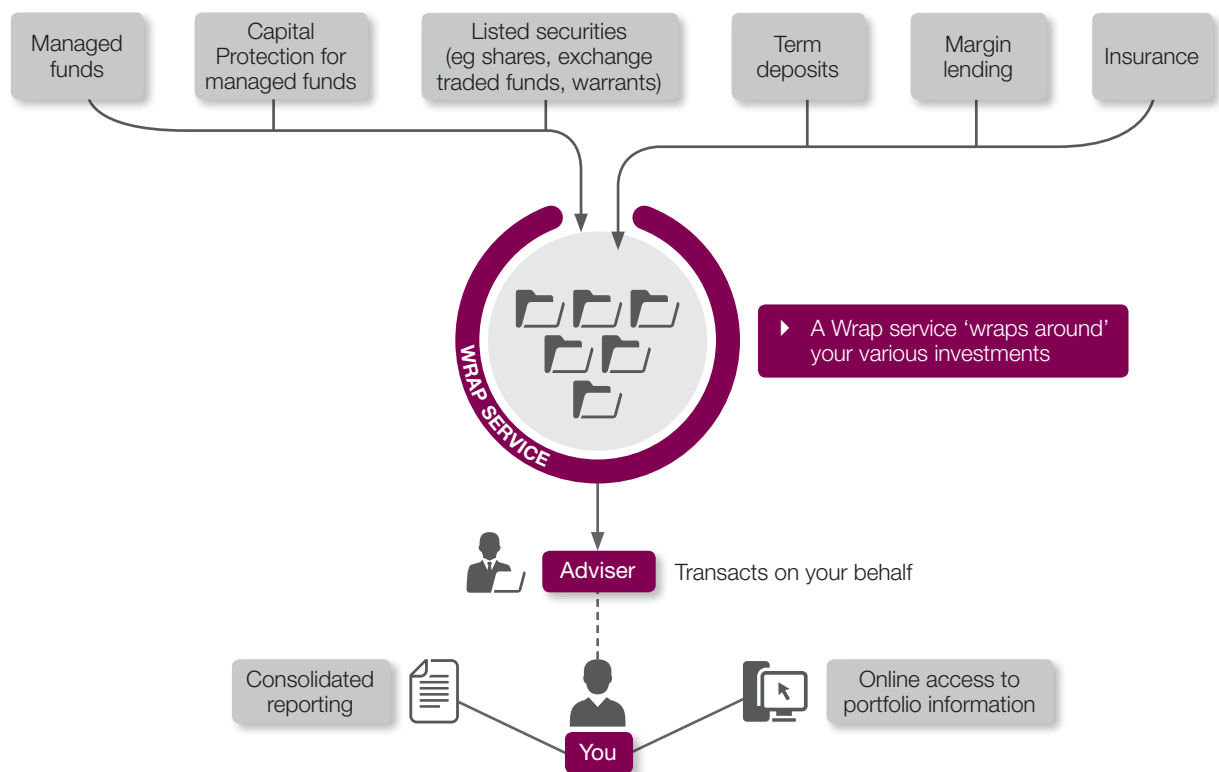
Managed funds

Capital Protection for managed funds

Listed securities (eg shares, exchange traded funds, warrants)

Term deposits

Margin lending

Insurance

WRAP SERVICE

A Wrap service 'wraps around' your various investments

Adviser

Transacts on your behalf

Consolidated reporting

Online access to portfolio information

You